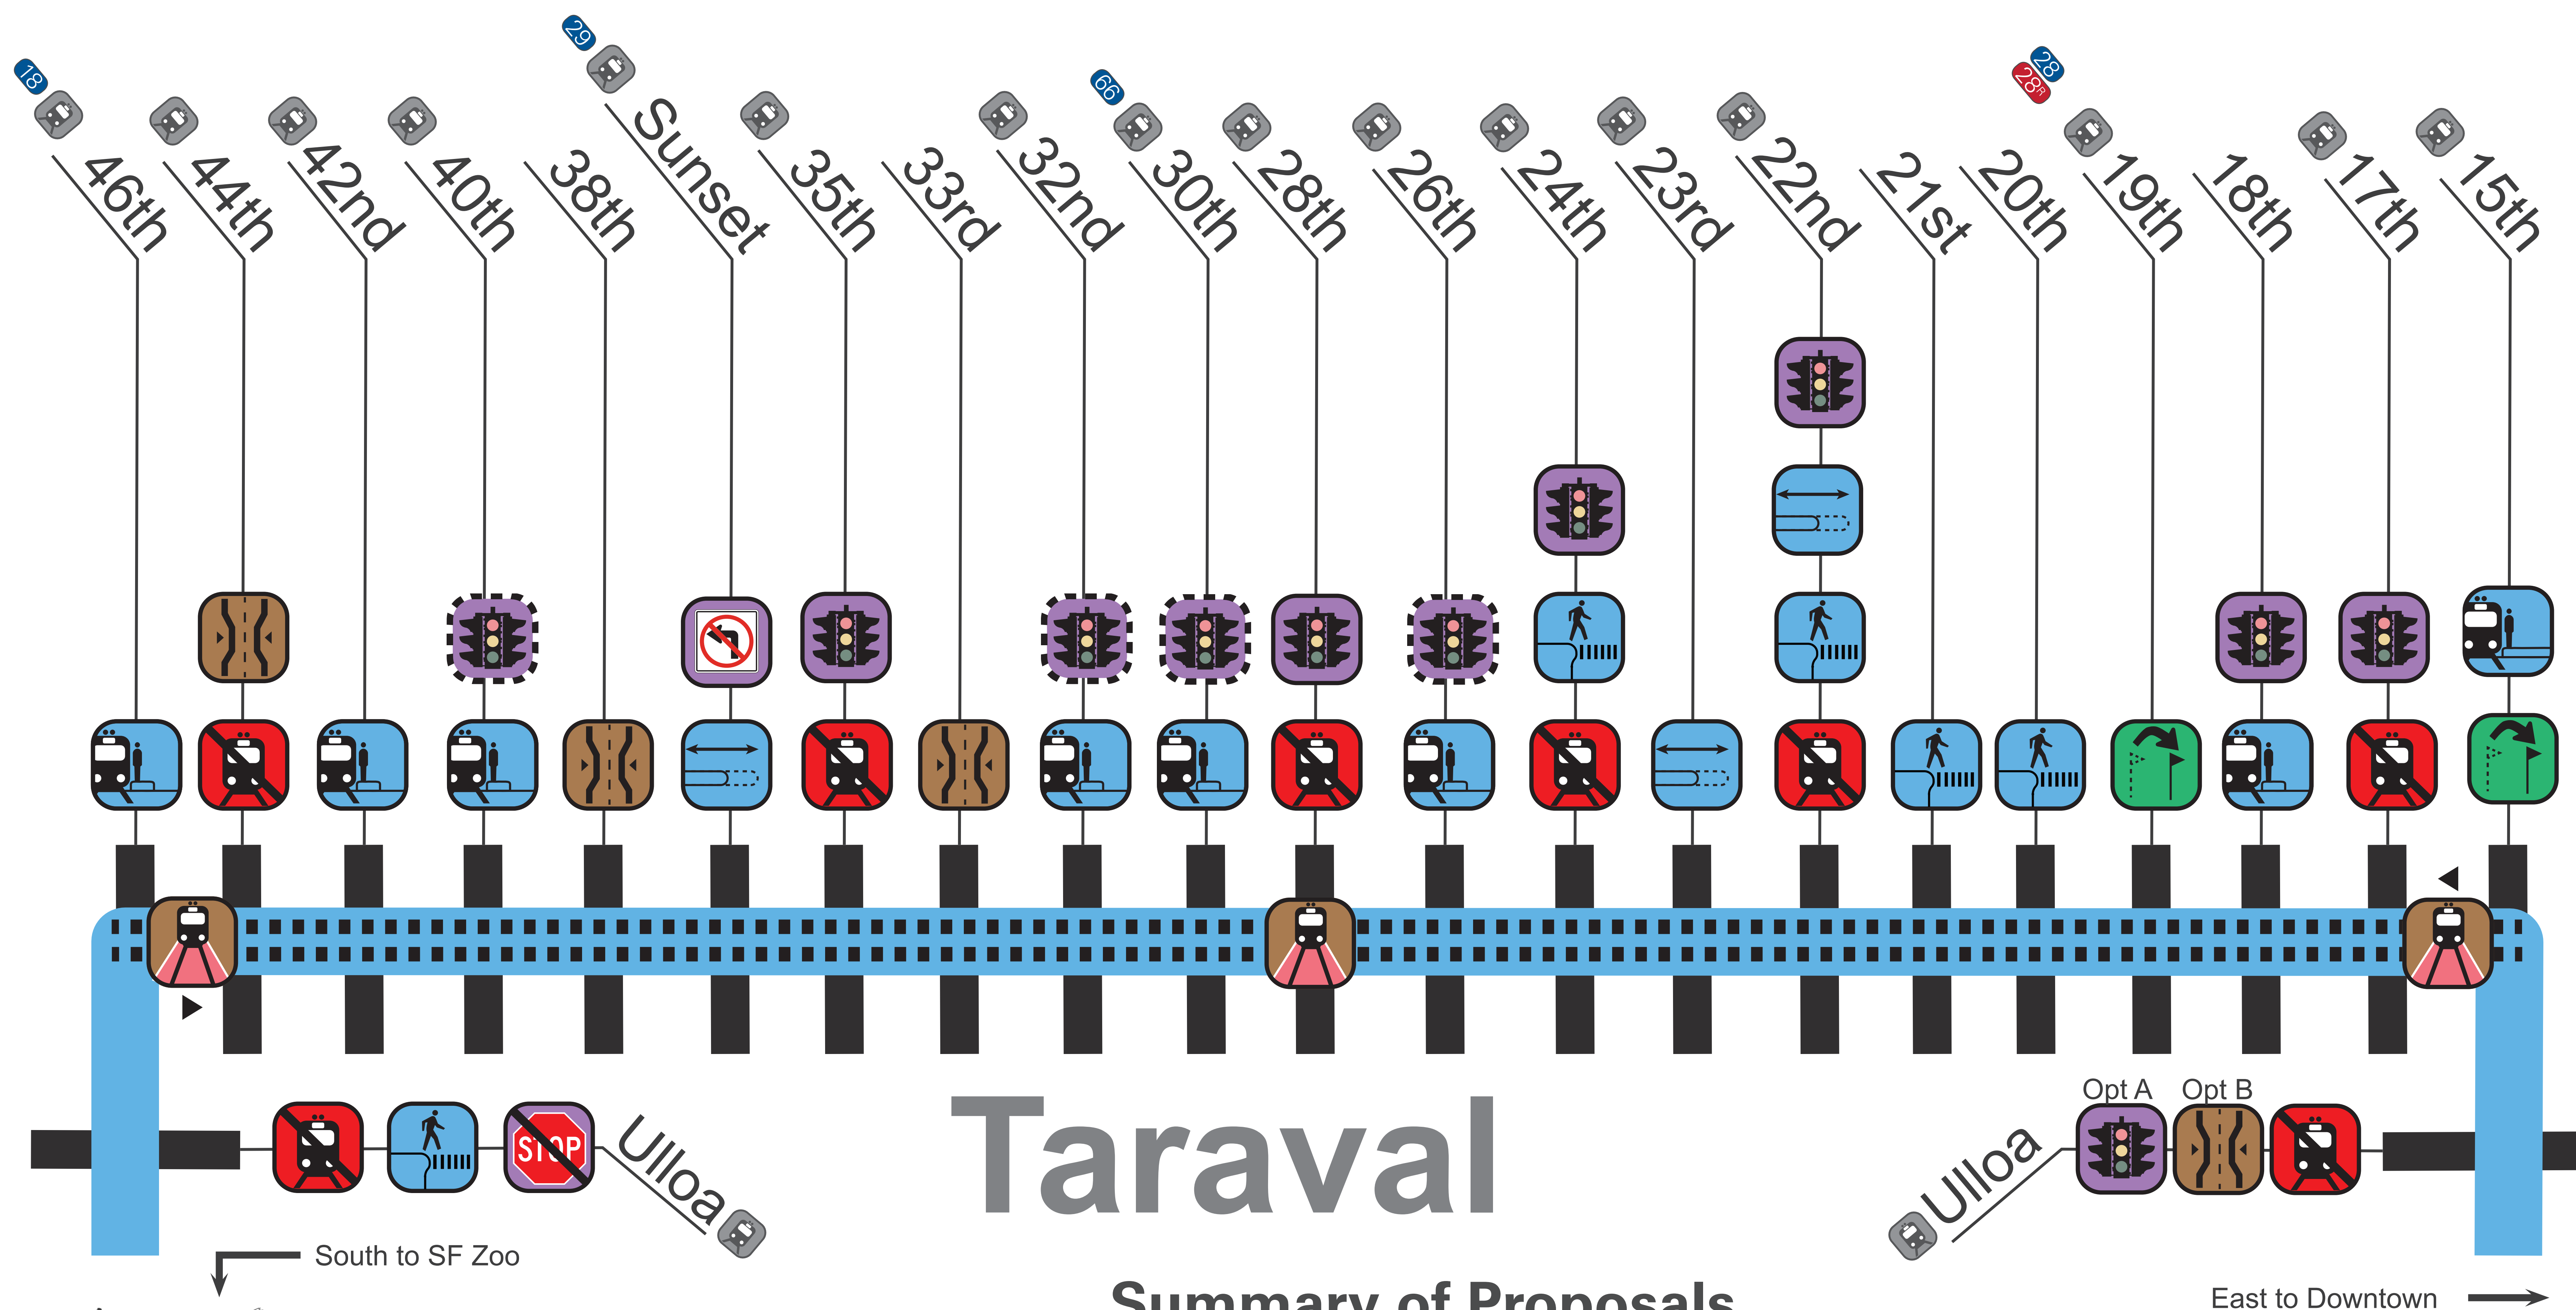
18
46th
44th
42nd
40th
38th
29
Sunset
35th
33rd
32nd
66
30th
28th
26th
24th
23rd
22nd
21st
20th
28
28R
19th
18th
17th
15th

STOP
Ulloa
Taraval
Opt A
Opt B
Ulloa
South to SF Zoo
Summary of Proposals
East to Downtown